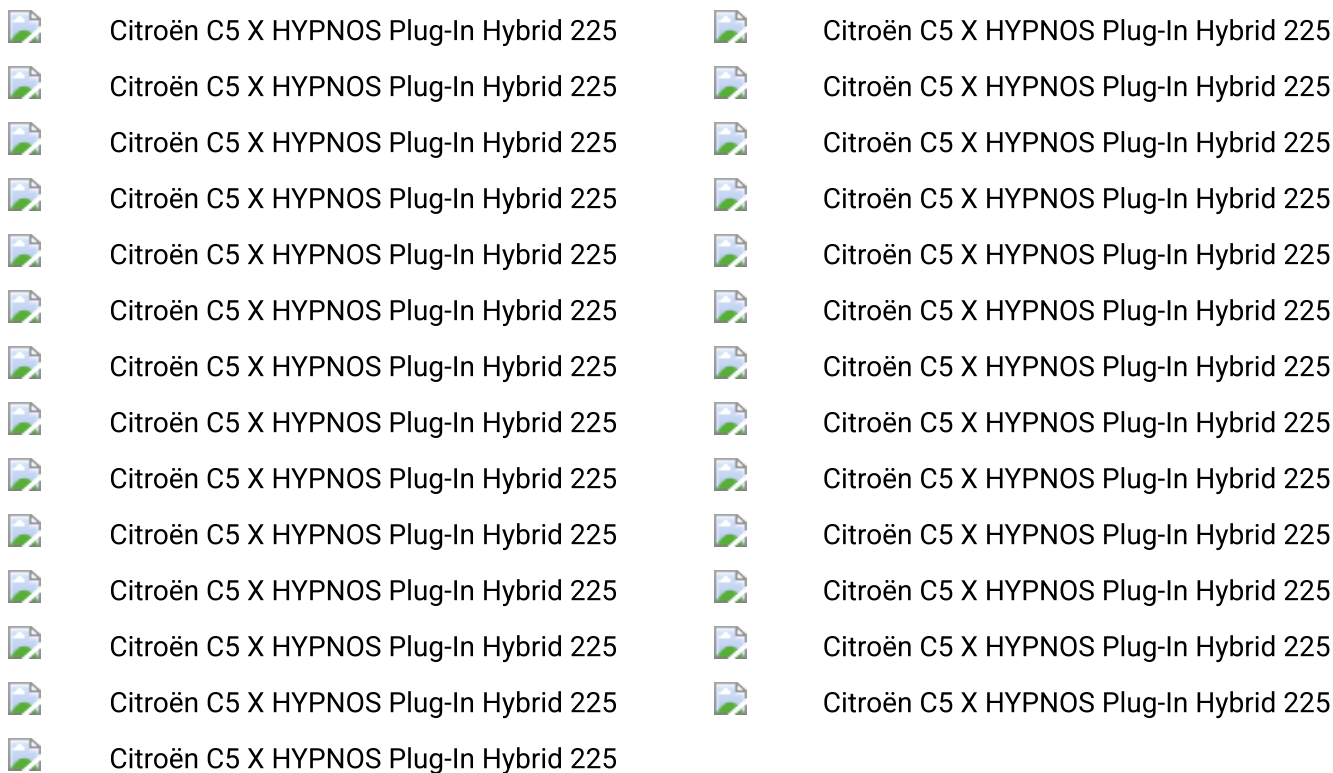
Citroën C5 X HYPNOS Plug-In Hybrid 225
Citroën C5 X HYPNOS Plug-In Hybrid 225
Citroën C5 X HYPNOS Plug-In Hybrid 225
Citroën C5 X HYPNOS Plug-In Hybrid 225
Citroën C5 X HYPNOS Plug-In Hybrid 225
Citroën C5 X HYPNOS Plug-In Hybrid 225
Citroën C5 X HYPNOS Plug-In Hybrid 225
Citroën C5 X HYPNOS Plug-In Hybrid 225
Citroën C5 X HYPNOS Plug-In Hybrid 225
Citroën C5 X HYPNOS Plug-In Hybrid 225
Citroën C5 X HYPNOS Plug-In Hybrid 225
Citroën C5 X HYPNOS Plug-In Hybrid 225
Citroën C5 X HYPNOS Plug-In Hybrid 225
Citroën C5 X HYPNOS Plug-In Hybrid 225

Citroën C5 X HYPNOS Plug-In Hybrid 225
Citroën C5 X HYPNOS Plug-In Hybrid 225
Citroën C5 X HYPNOS Plug-In Hybrid 225
Citroën C5 X HYPNOS Plug-In Hybrid 225
Citroën C5 X HYPNOS Plug-In Hybrid 225
Citroën C5 X HYPNOS Plug-In Hybrid 225
Citroën C5 X HYPNOS Plug-In Hybrid 225
Citroën C5 X HYPNOS Plug-In Hybrid 225
Citroën C5 X HYPNOS Plug-In Hybrid 225
Citroën C5 X HYPNOS Plug-In Hybrid 225
Citroën C5 X HYPNOS Plug-In Hybrid 225
Citroën C5 X HYPNOS Plug-In Hybrid 225
Citroën C5 X HYPNOS Plug-In Hybrid 225